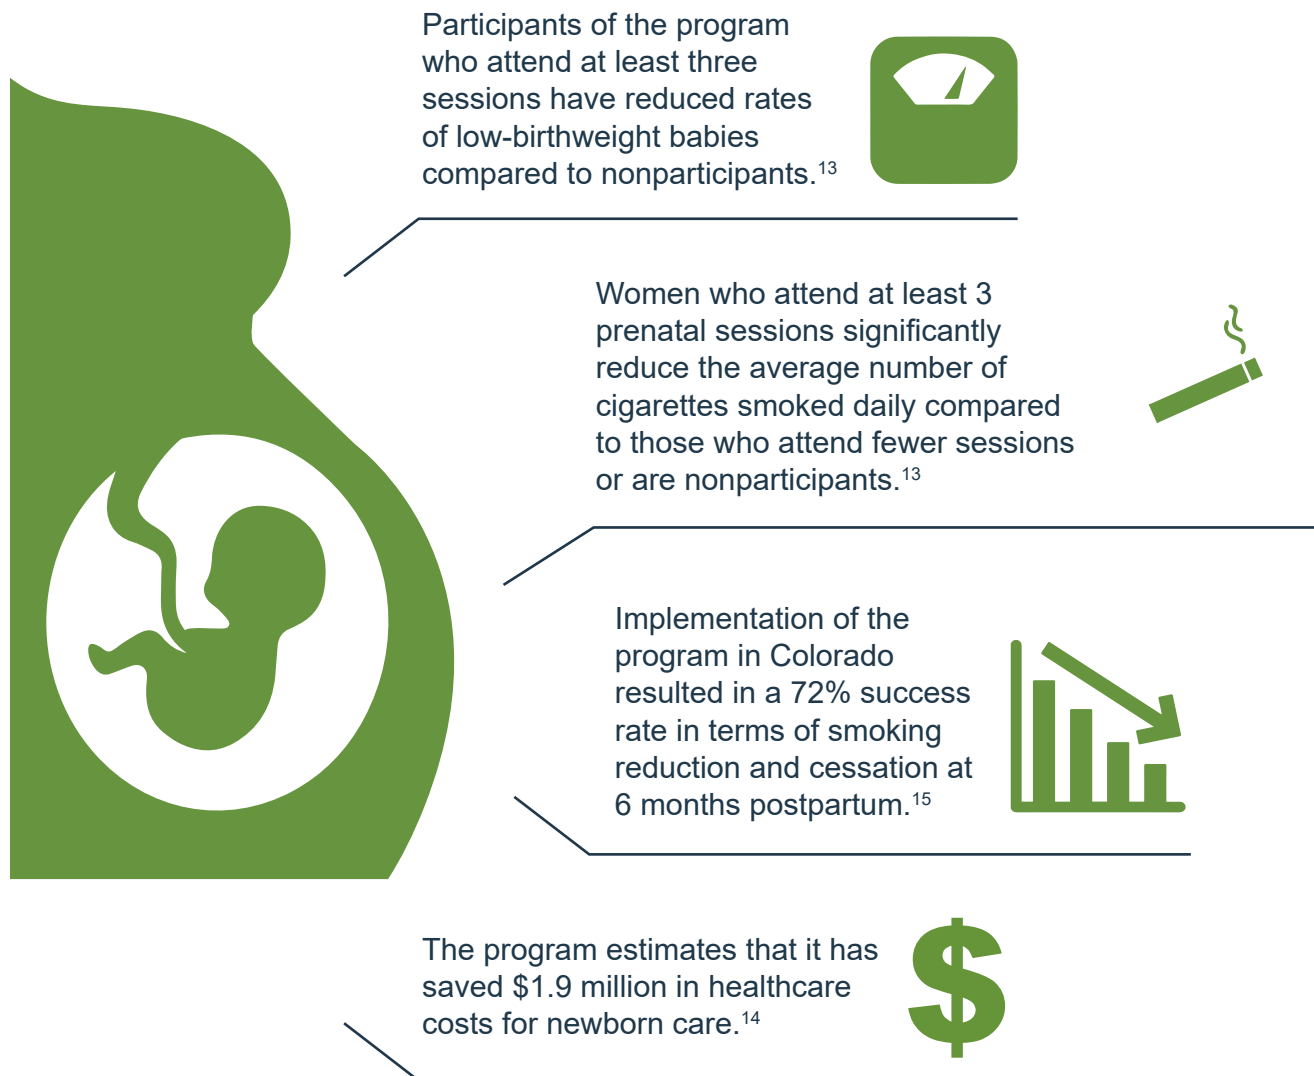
Participants of the program who attend at least three sessions have reduced rates of low-birthweight babies compared to nonparticipants.$^{13}$

Women who attend at least 3 prenatal sessions significantly reduce the average number of cigarettes smoked daily compared to those who attend fewer sessions or are nonparticipants.$^{13}$

Implementation of the program in Colorado resulted in a 72% success rate in terms of smoking reduction and cessation at 6 months postpartum.$^{15}$

The program estimates that it has saved \$1.9 million in healthcare costs for newborn care.$^{14}$

$